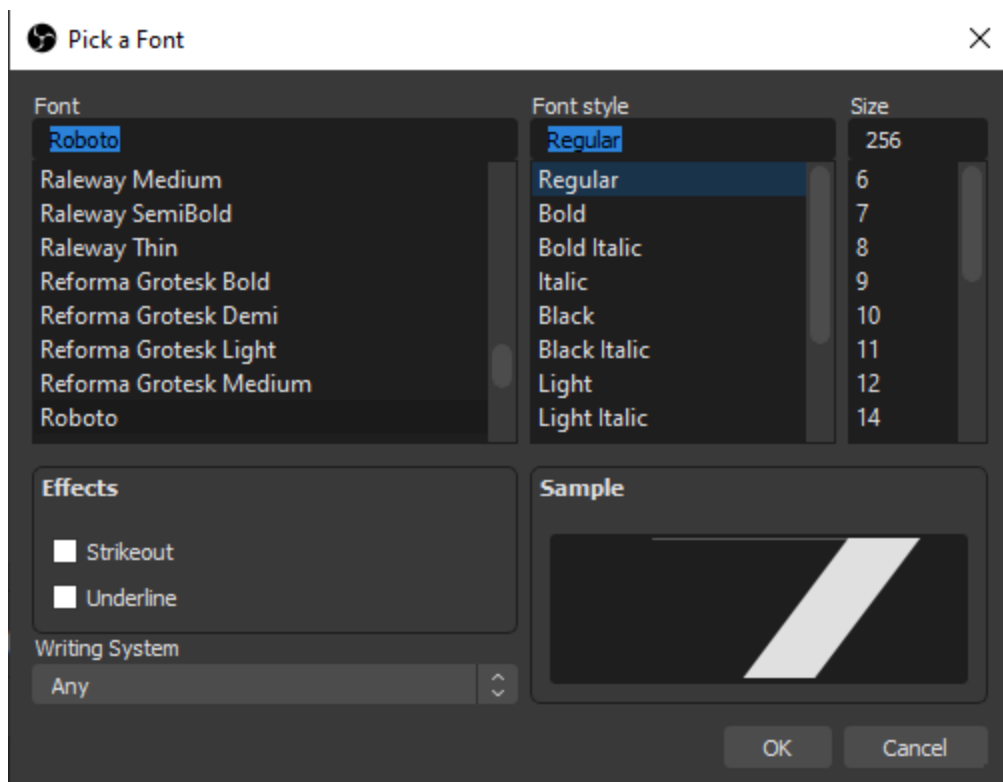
Pick a Font

×

Font
Roboto
Raleway Medium
Raleway SemiBold
Raleway Thin
Reforma Grotesk Bold
Reforma Grotesk Demi
Reforma Grotesk Light
Reforma Grotesk Medium
Roboto

Font style
Regular
Regular
Bold
Bold Italic
Italic
Black
Black Italic
Light
Light Italic

Size
256
6
7
8
9
10
11
12
14

Effects
Strikeout
Underline

Sample

Writing System
Any

OK
Cancel